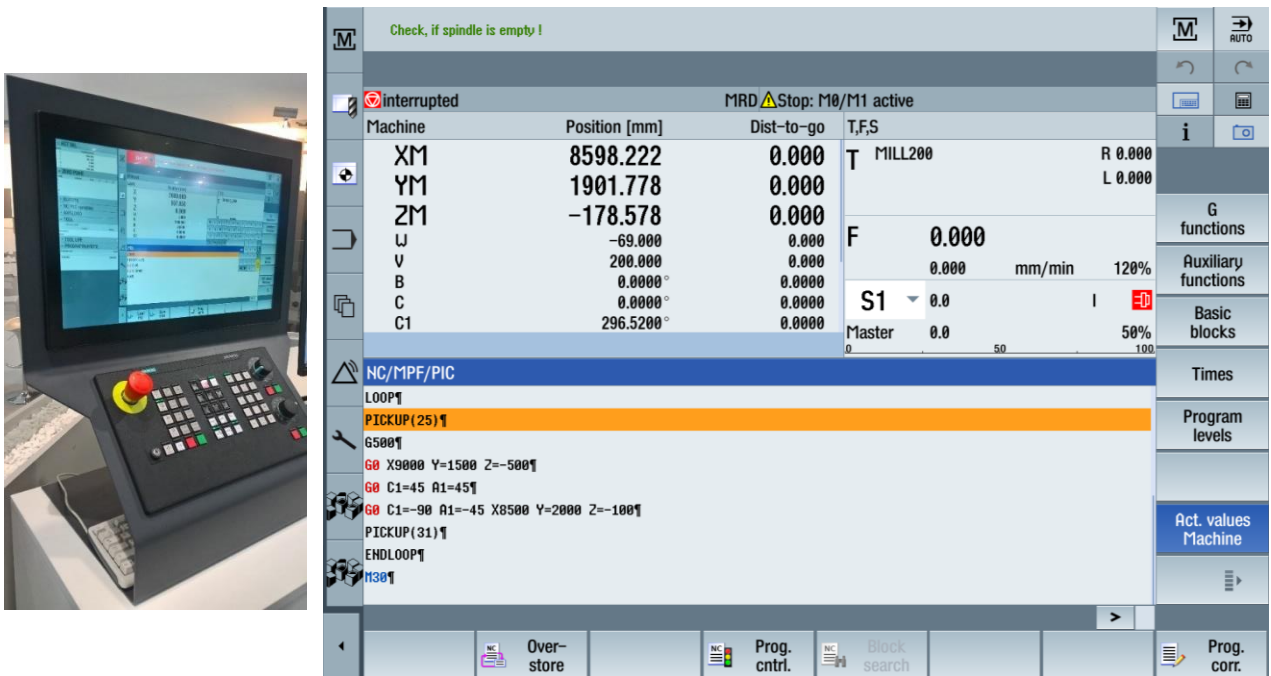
M

Check, if spindle is empty !

interrupted

MRD Stop: M0/M1 active

| Machine | Position [mm] | Dist-to-go |
|---|---|---|
| XM | 8598.222 | 0.000 |
| YM | 1901.778 | 0.000 |
| ZM | -178.578 | 0.000 |
| W | -69.000 | 0.000 |
| V | 200.000 | 0.000 |
| B | 0.0000° | 0.0000 |
| C | 0.0000° | 0.0000 |
| C1 | 296.5200° | 0.0000 |

T,F,S

T MILL200 R 0.000 L 0.000

F 0.000
0.000 mm/min 120%

S1 0.0
Master 0.0 50%
0 50 100

NC/MPF/PIC
LOOP¶
PICKUP(25)¶
G500¶
G0 X9000 Y=1500 Z=-500¶
G0 C1=45 A1=45¶
G0 C1=-90 A1=-45 X8500 Y=2000 Z=-100¶
PICKUP(31)¶
ENDLOOP¶
M30¶

M
AUTO
i

G functions
Auxiliary functions
Basic blocks
Times
Program levels
Act. values Machine

Over-store
Prog. cntrl.
Block search
Prog. corr.